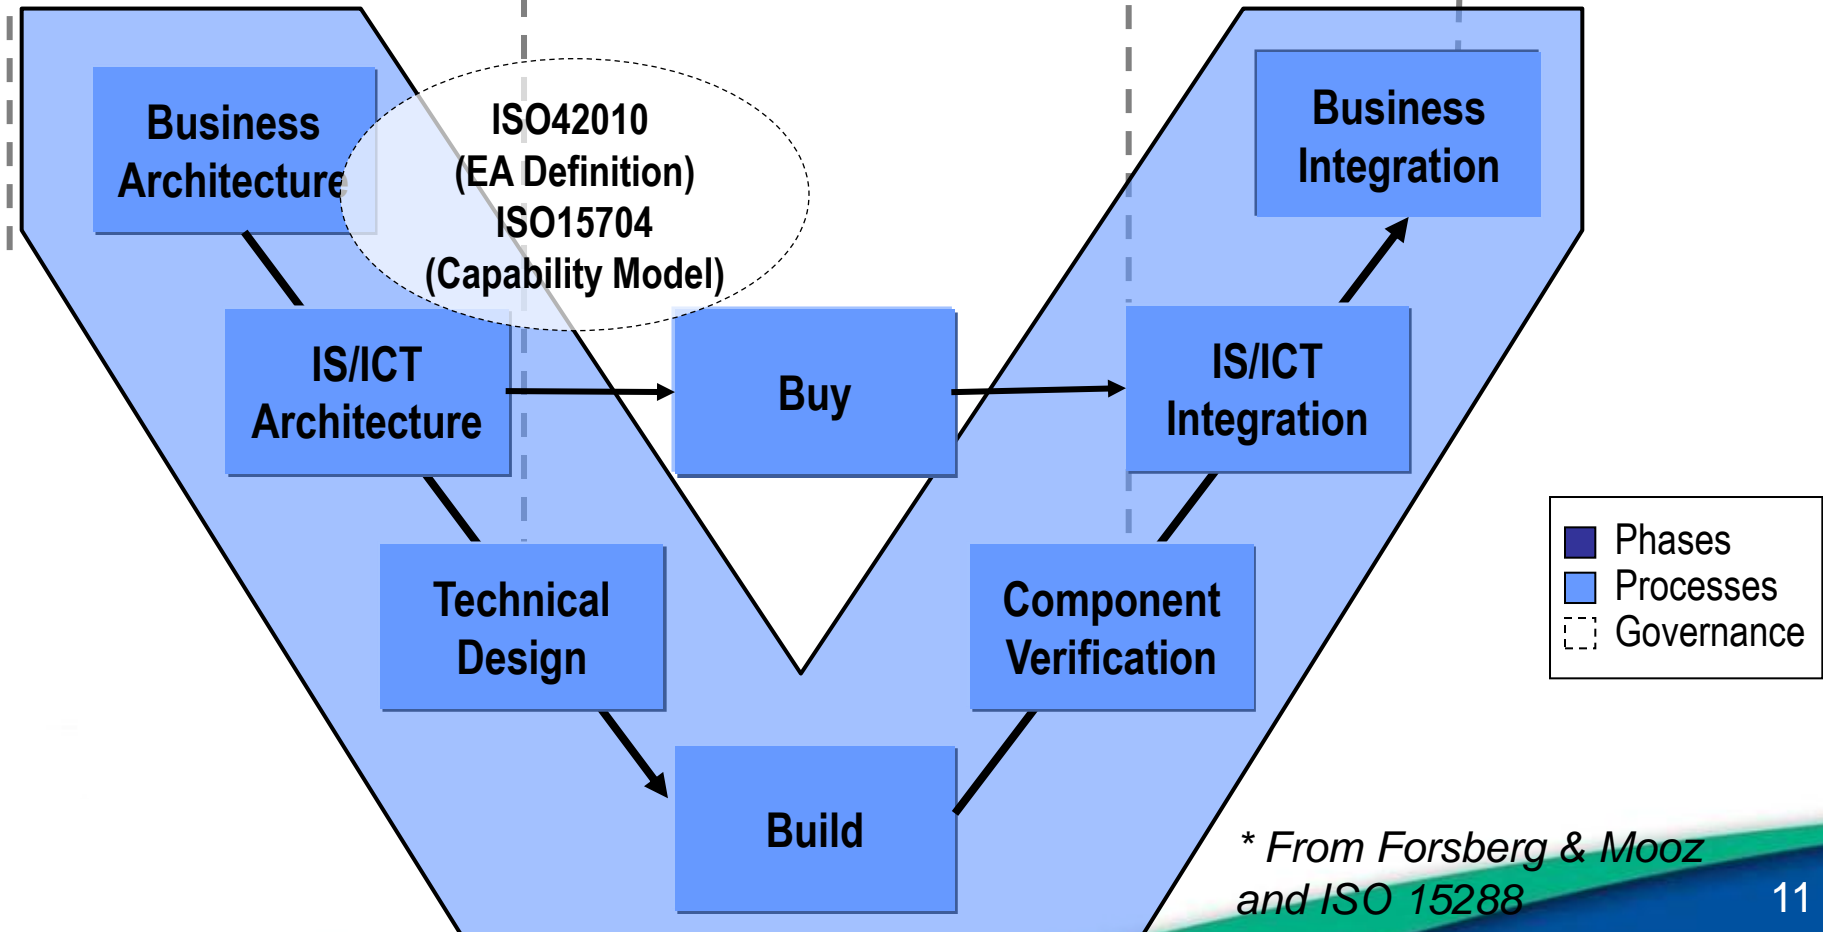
Business Architecture

ISO42010 (EA Definition) ISO15704 (Capability Model)

Business Integration

IS/ICT Architecture

Buy

IS/ICT Integration

Technical Design

Component Verification

Build

Phases
Processes
Governance

* From Forsberg & Mooz and ISO 15288

11